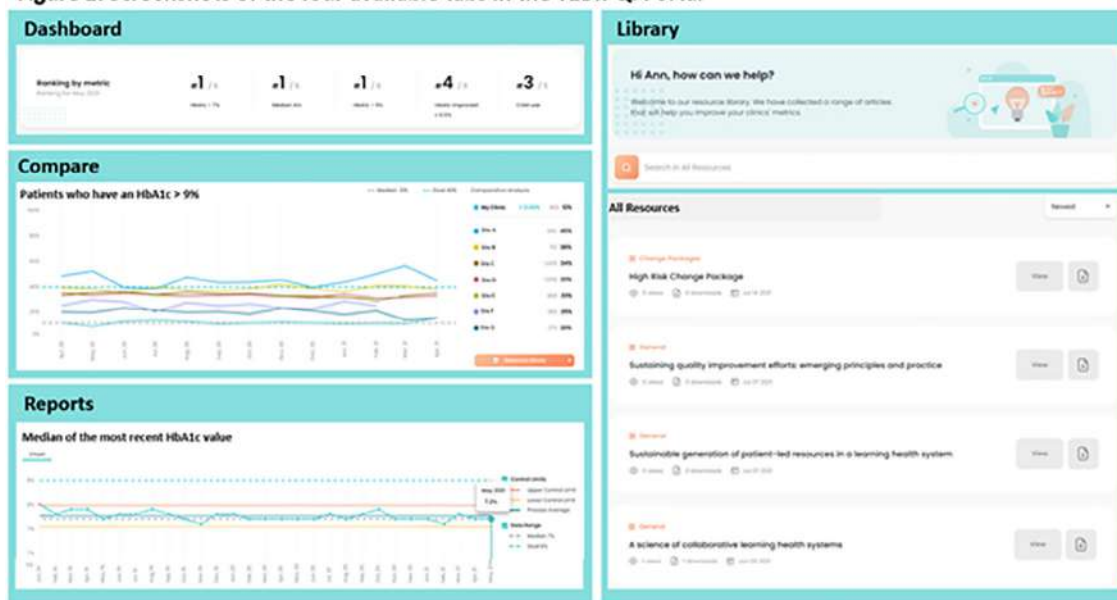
Dashboard

Ranking by metric

#1

#1

#1

#4

#3

Compare

Patients who have an HbA1c > 9%

My Clinic

Site A

Site B

Site C

Site D

Site E

Site F

Site G

Reports

Median of the most recent HbA1c value

Control Limits

Upper Control Limit

Lower Control Limit

Process Average

Data Range

Median

Goal

Library

Hi Ann, how can we help?

Welcome to our resource library. We have collected a range of articles that will help you improve your clinics' metrics.

Search in All Resources

All Resources

Newest

Change Packages

High Risk Change Package

View

General

Sustaining quality improvement efforts: emerging principles and practice

View

General

Sustainable generation of patient-led resources in a learning health system

View

General

A science of collaborative learning health systems

View